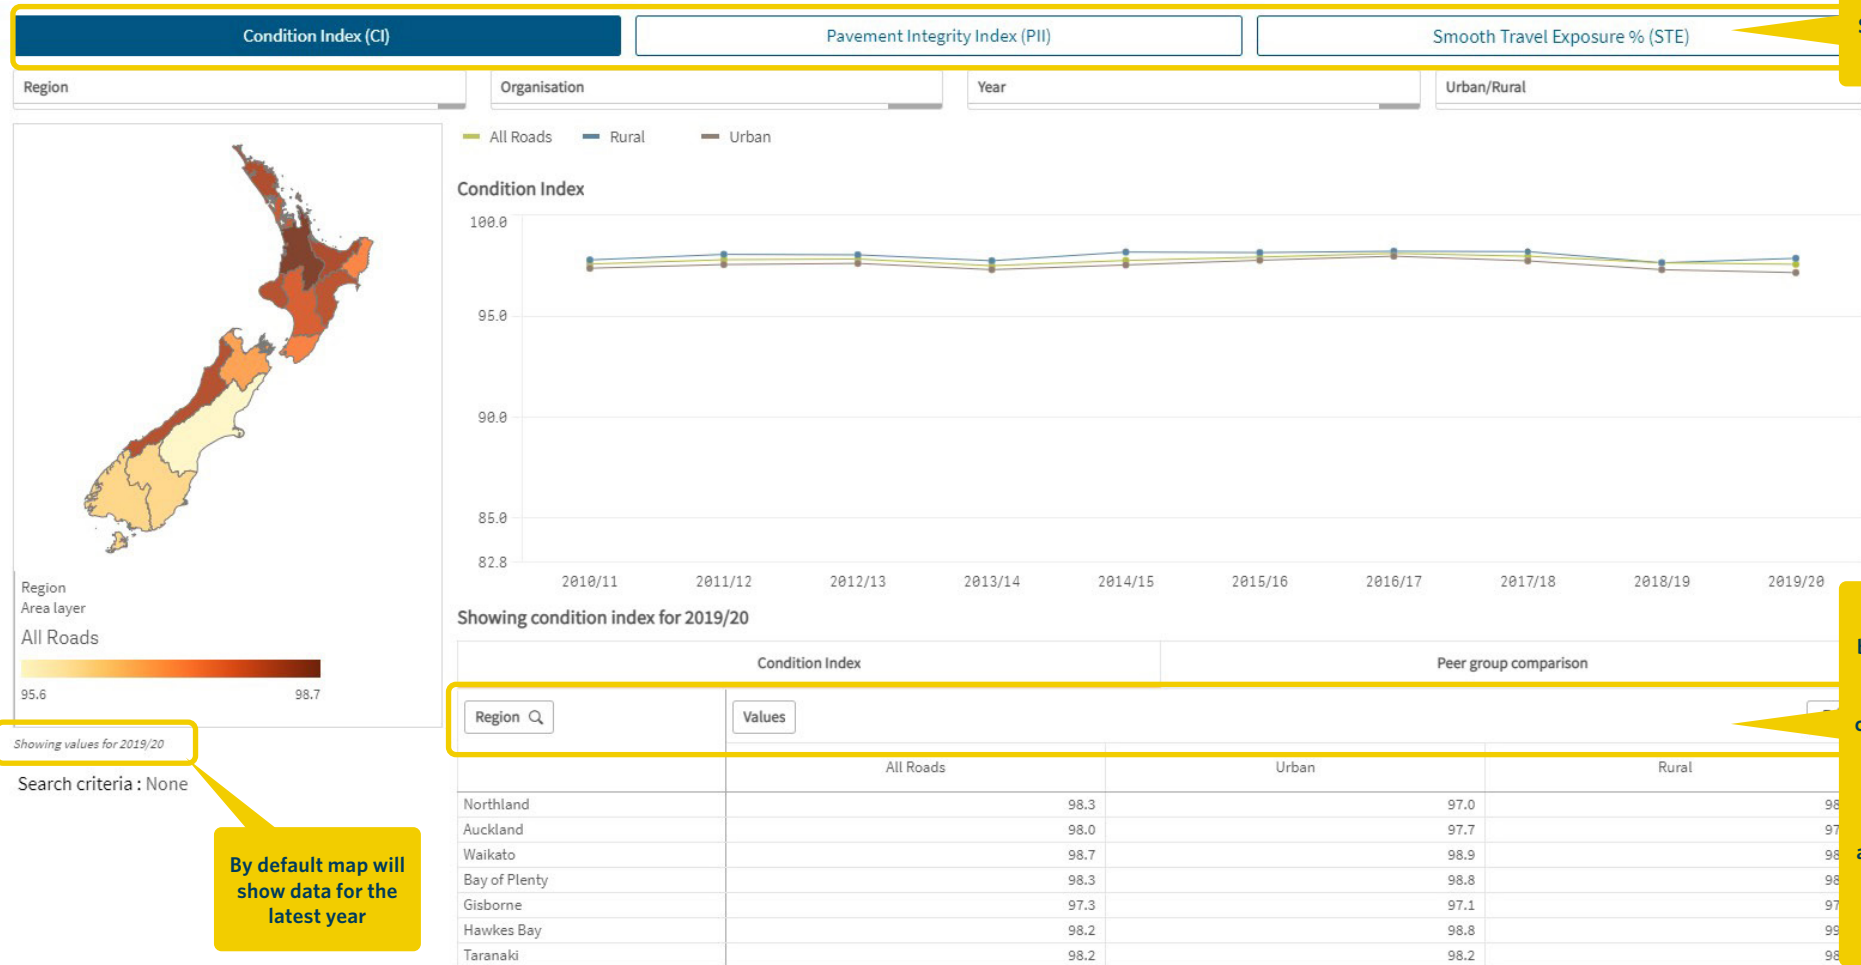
Condition Index (CI)
Pavement Integrity Index (PII)
Smooth Travel Exposure % (STE)

Region
Organisation
Year
Urban/Rural

All Roads Rural Urban

Condition Index

100.0
95.0
90.0
85.0
82.8

2010/11 2011/12 2012/13 2013/14 2014/15 2015/16 2016/17 2017/18 2018/19 2019/20

Region
Area layer
All Roads
95.6 98.7

Showing values for 2019/20

Search criteria : None

By default map will show data for the latest year

Showing condition index for 2019/20

Condition Index
Peer group comparison

Region
Values

| | All Roads | Urban | Rural |
|---|---|---|---|
| Northland | 98.3 | 97.0 | 98 |
| Auckland | 98.0 | 97.7 | 97 |
| Waikato | 98.7 | 98.9 | 98 |
| Bay of Plenty | 98.3 | 98.8 | 98 |
| Gisborne | 97.3 | 97.1 | 97 |
| Hawkes Bay | 98.2 | 98.8 | 99 |
| Taranaki | 98.2 | 98.2 | 98 |